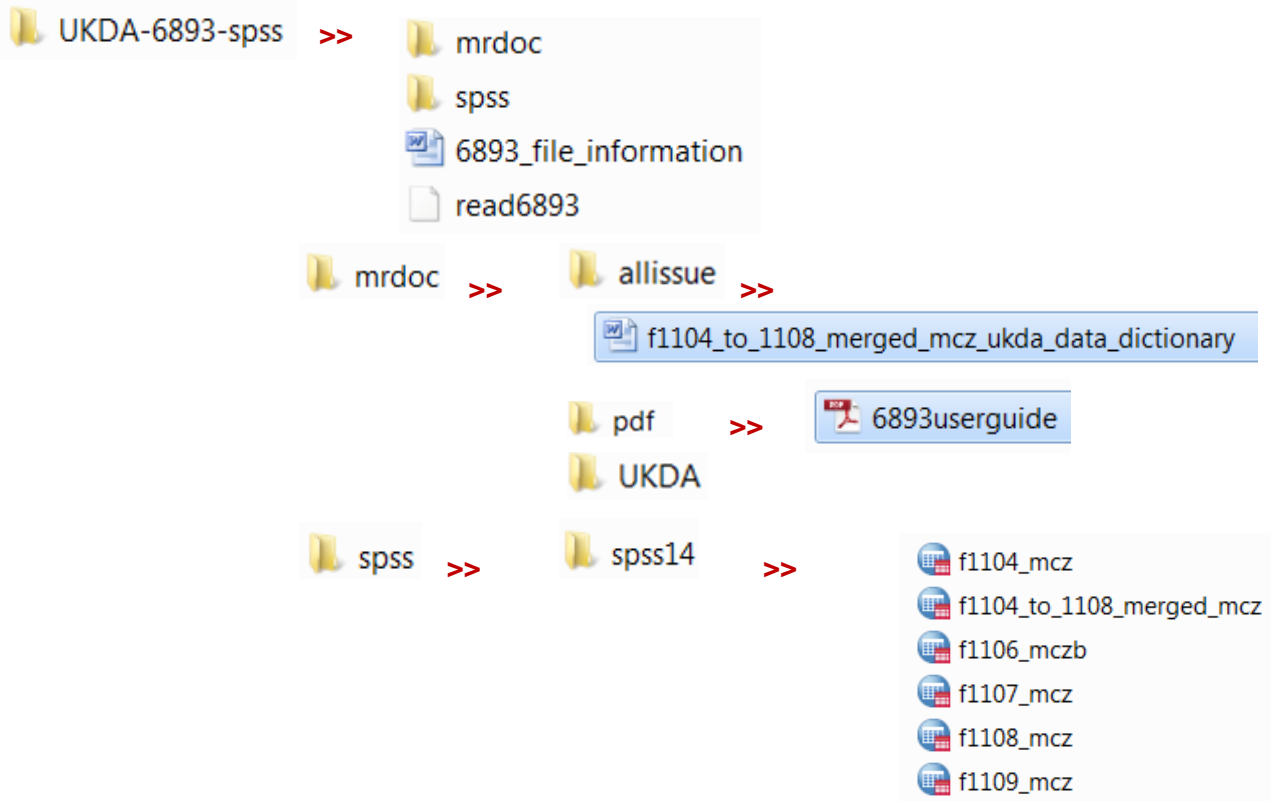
UKDA-6893-spss >>

mrdoc
spss
6893_file_information
read6893

mrdoc >>

allissue >>

f1104_to_1108_merged_mcz_ukda_data_dictionary

pdf >>

6893userguide

UKDA

spss >>

spss14 >>

f1104_mcz
f1104_to_1108_merged_mcz
f1106_mczb
f1107_mcz
f1108_mcz
f1109_mcz